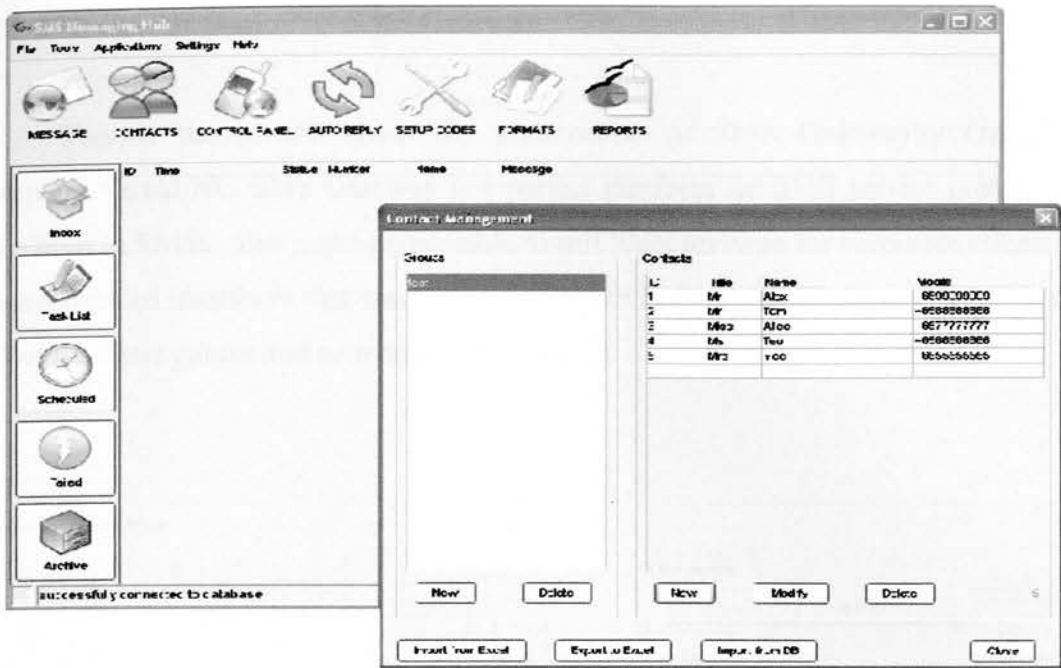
SMS Messaging Hub

File Tools Applications Settings Help

MESSAGE CONTACTS CONTROL PANEL AUTO REPLY SETUP CODES FORMATS REPORTS

ID Time Status Number Name Message

Inbox

Task List

Scheduled

Failed

Archive

successfully connected to database

Contact Management

Groups

Contacts

| ID | Title | Name | Mobile |
|---|---|---|---|
| 1 | Mr | Alex | 0600000000 |
| 2 | Mr | Tom | 0588888888 |
| 3 | Miss | Alice | 0677777777 |
| 4 | Ms | Teo | 0588888888 |
| 5 | Mrs | Yoo | 0555555555 |

New Delete

New Modify Delete

Import from Excel Export to Excel Import from DB Close